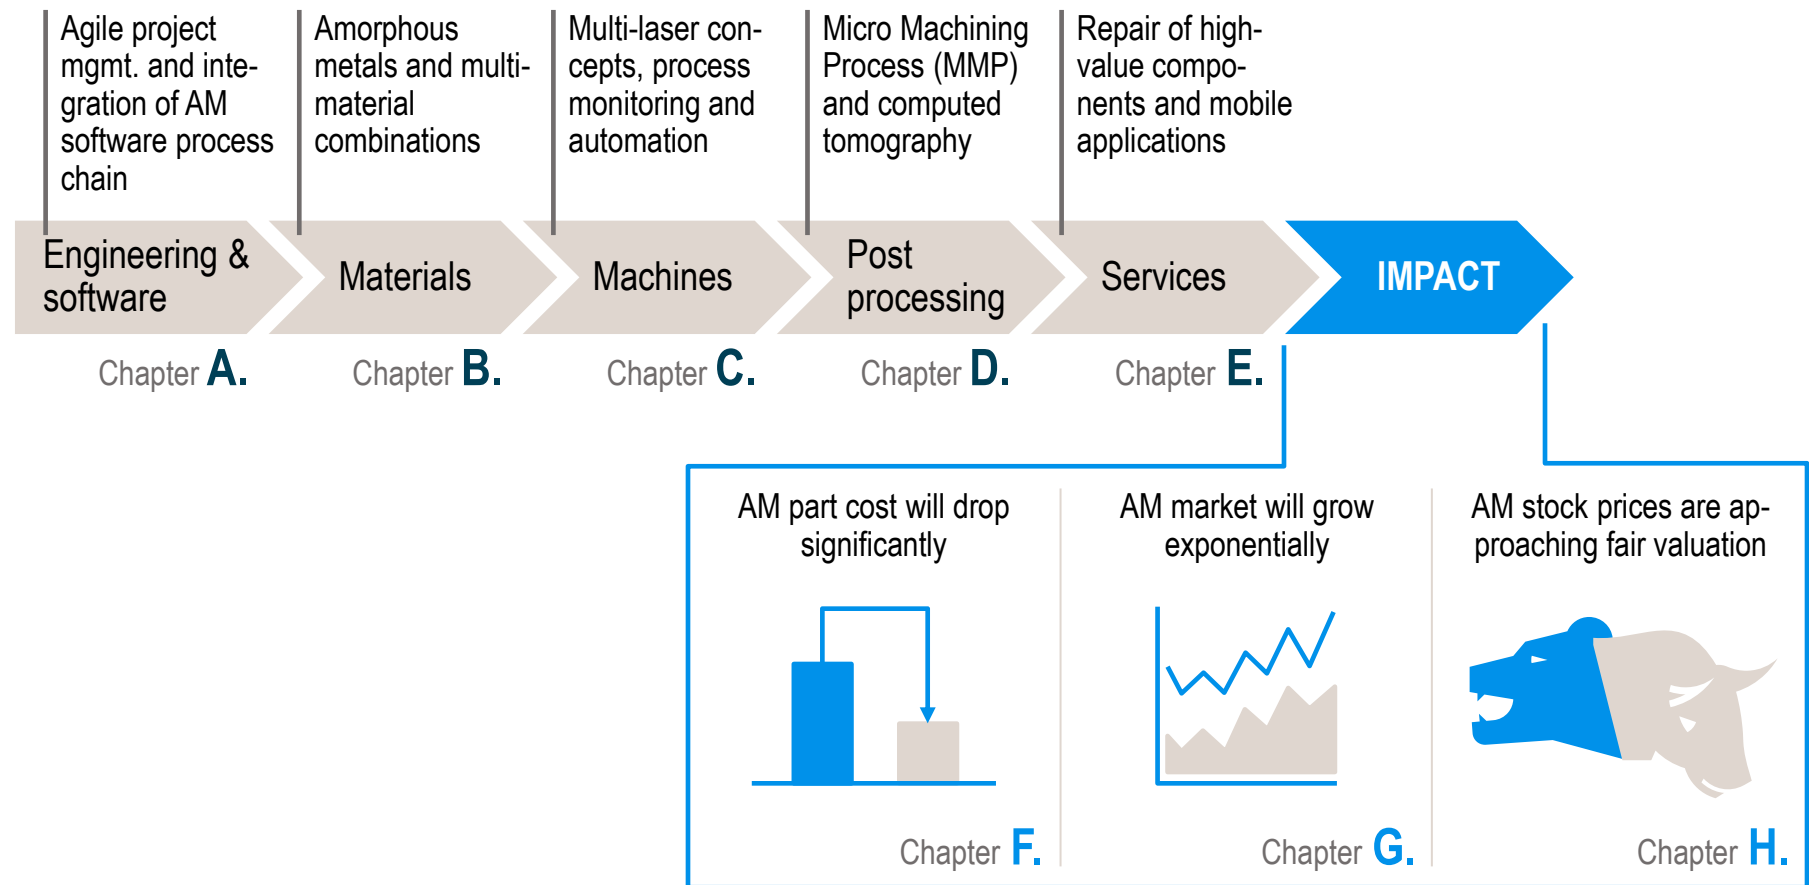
Agile project mgmt. and integration of AM software process chain

Amorphous metals and multi-material combinations

Multi-laser concepts, process monitoring and automation

Micro Machining Process (MMP) and computed tomography

Repair of high-value components and mobile applications

Engineering & software

Materials

Machines

Post processing

Services

IMPACT

Chapter A.

Chapter B.

Chapter C.

Chapter D.

Chapter E.

AM part cost will drop significantly

AM market will grow exponentially

AM stock prices are approaching fair valuation

Chapter F.

Chapter G.

Chapter H.